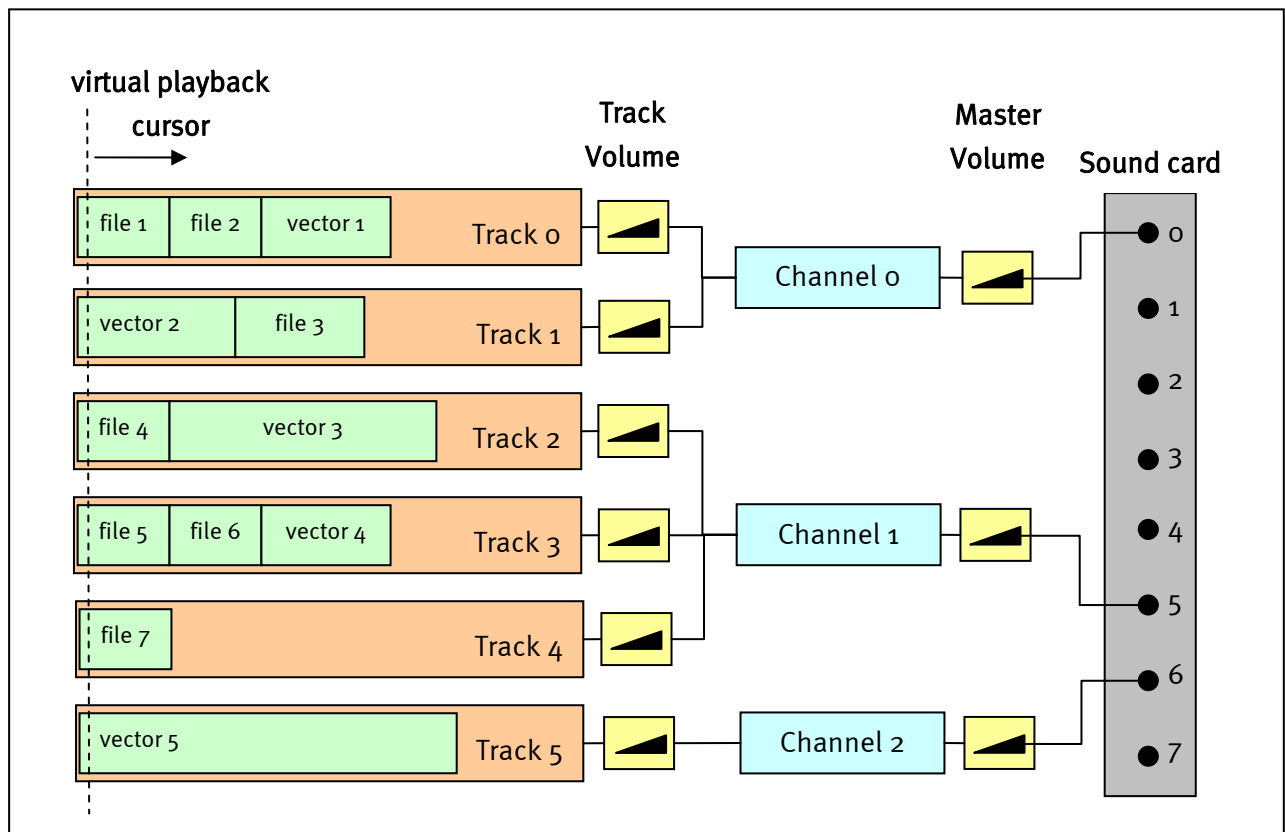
virtual playback cursor

Track Volume

Master Volume

Sound card

file 1 file 2 vector 1 Track 0

vector 2 file 3 Track 1

file 4 vector 3 Track 2

file 5 file 6 vector 4 Track 3

file 7 Track 4

vector 5 Track 5

Channel 0

Channel 1

Channel 2

0
1
2
3
4
5
6
7